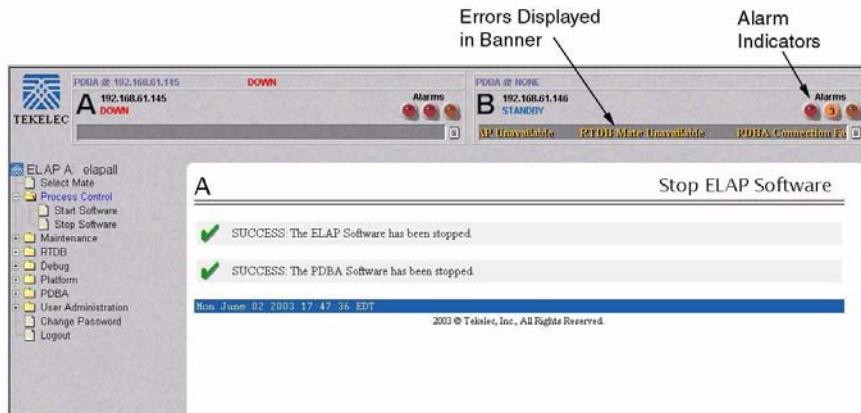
Errors Displayed in Banner

Alarm Indicators

TEKELEC

PDBA @ 192.168.61.145

DOWN

A 192.168.61.145 DOWN

Alarms

PDBA @ NONE

B 192.168.61.146 STANDBY

Alarms

3

AP Unavailable RTDB Mate Unavailable PDBA Connection Fa

ELAP A: elapall
Select Mate
Process Control
Start Software
Stop Software
Maintenance
RTDB
Debug
Platform
PDBA
User Administration
Change Password
Logout

A

Stop ELAP Software

SUCCESS: The ELAP Software has been stopped.

SUCCESS: The PDBA Software has been stopped.

Mon June 02 2003 17:47:36 EDT

2003 © Tekelec, Inc., All Rights Reserved.